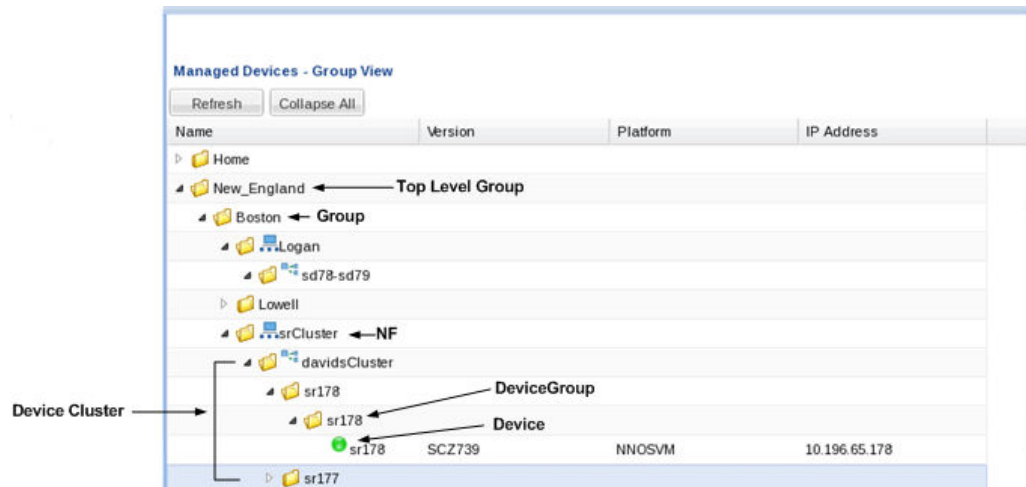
Managed Devices - Group View

Refresh Collapse All

| Name | Version | Platform | IP Address |
|---|---|---|---|
| Home | | | |
| New_England | | | |
| Boston | | | |
| Logan | | | |
| sd78-sd79 | | | |
| Lowell | | | |
| srCluster | | | |
| davidsCluster | | | |
| sr178 | | | |
| sr178 | | | |
| sr178 | SCZ739 | NNOSVM | 10.196.65.178 |
| sr177 | | | |

Top Level Group
Group
NF
Device Cluster
DeviceGroup
Device